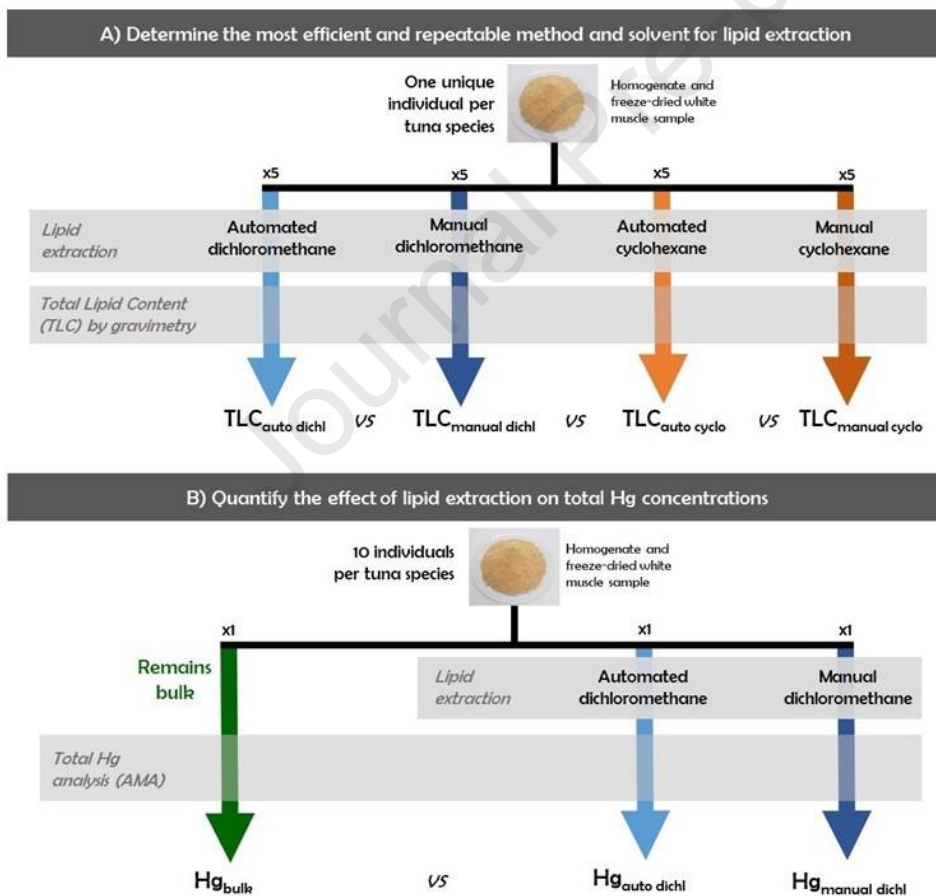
A) Determine the most efficient and repeatable method and solvent for lipid extraction

One unique individual per tuna species

Homogenate and freeze-dried white muscle sample

x5 x5 x5 x5

Lipid extraction

Automated dichloromethane

Manual dichloromethane

Automated cyclohexane

Manual cyclohexane

Total Lipid Content (TLC) by gravimetry

$TLC_{auto\ dichl}$ vs $TLC_{manual\ dichl}$ vs $TLC_{auto\ cyclo}$ vs $TLC_{manual\ cyclo}$

B) Quantify the effect of lipid extraction on total Hg concentrations

10 individuals per tuna species

Homogenate and freeze-dried white muscle sample

x1 x1 x1

Remains bulk

Lipid extraction

Automated dichloromethane

Manual dichloromethane

Total Hg analysis (AMA)

$Hg_{bulk}$ vs $Hg_{auto\ dichl}$ $Hg_{manual\ dichl}$

Journal Pre-proof